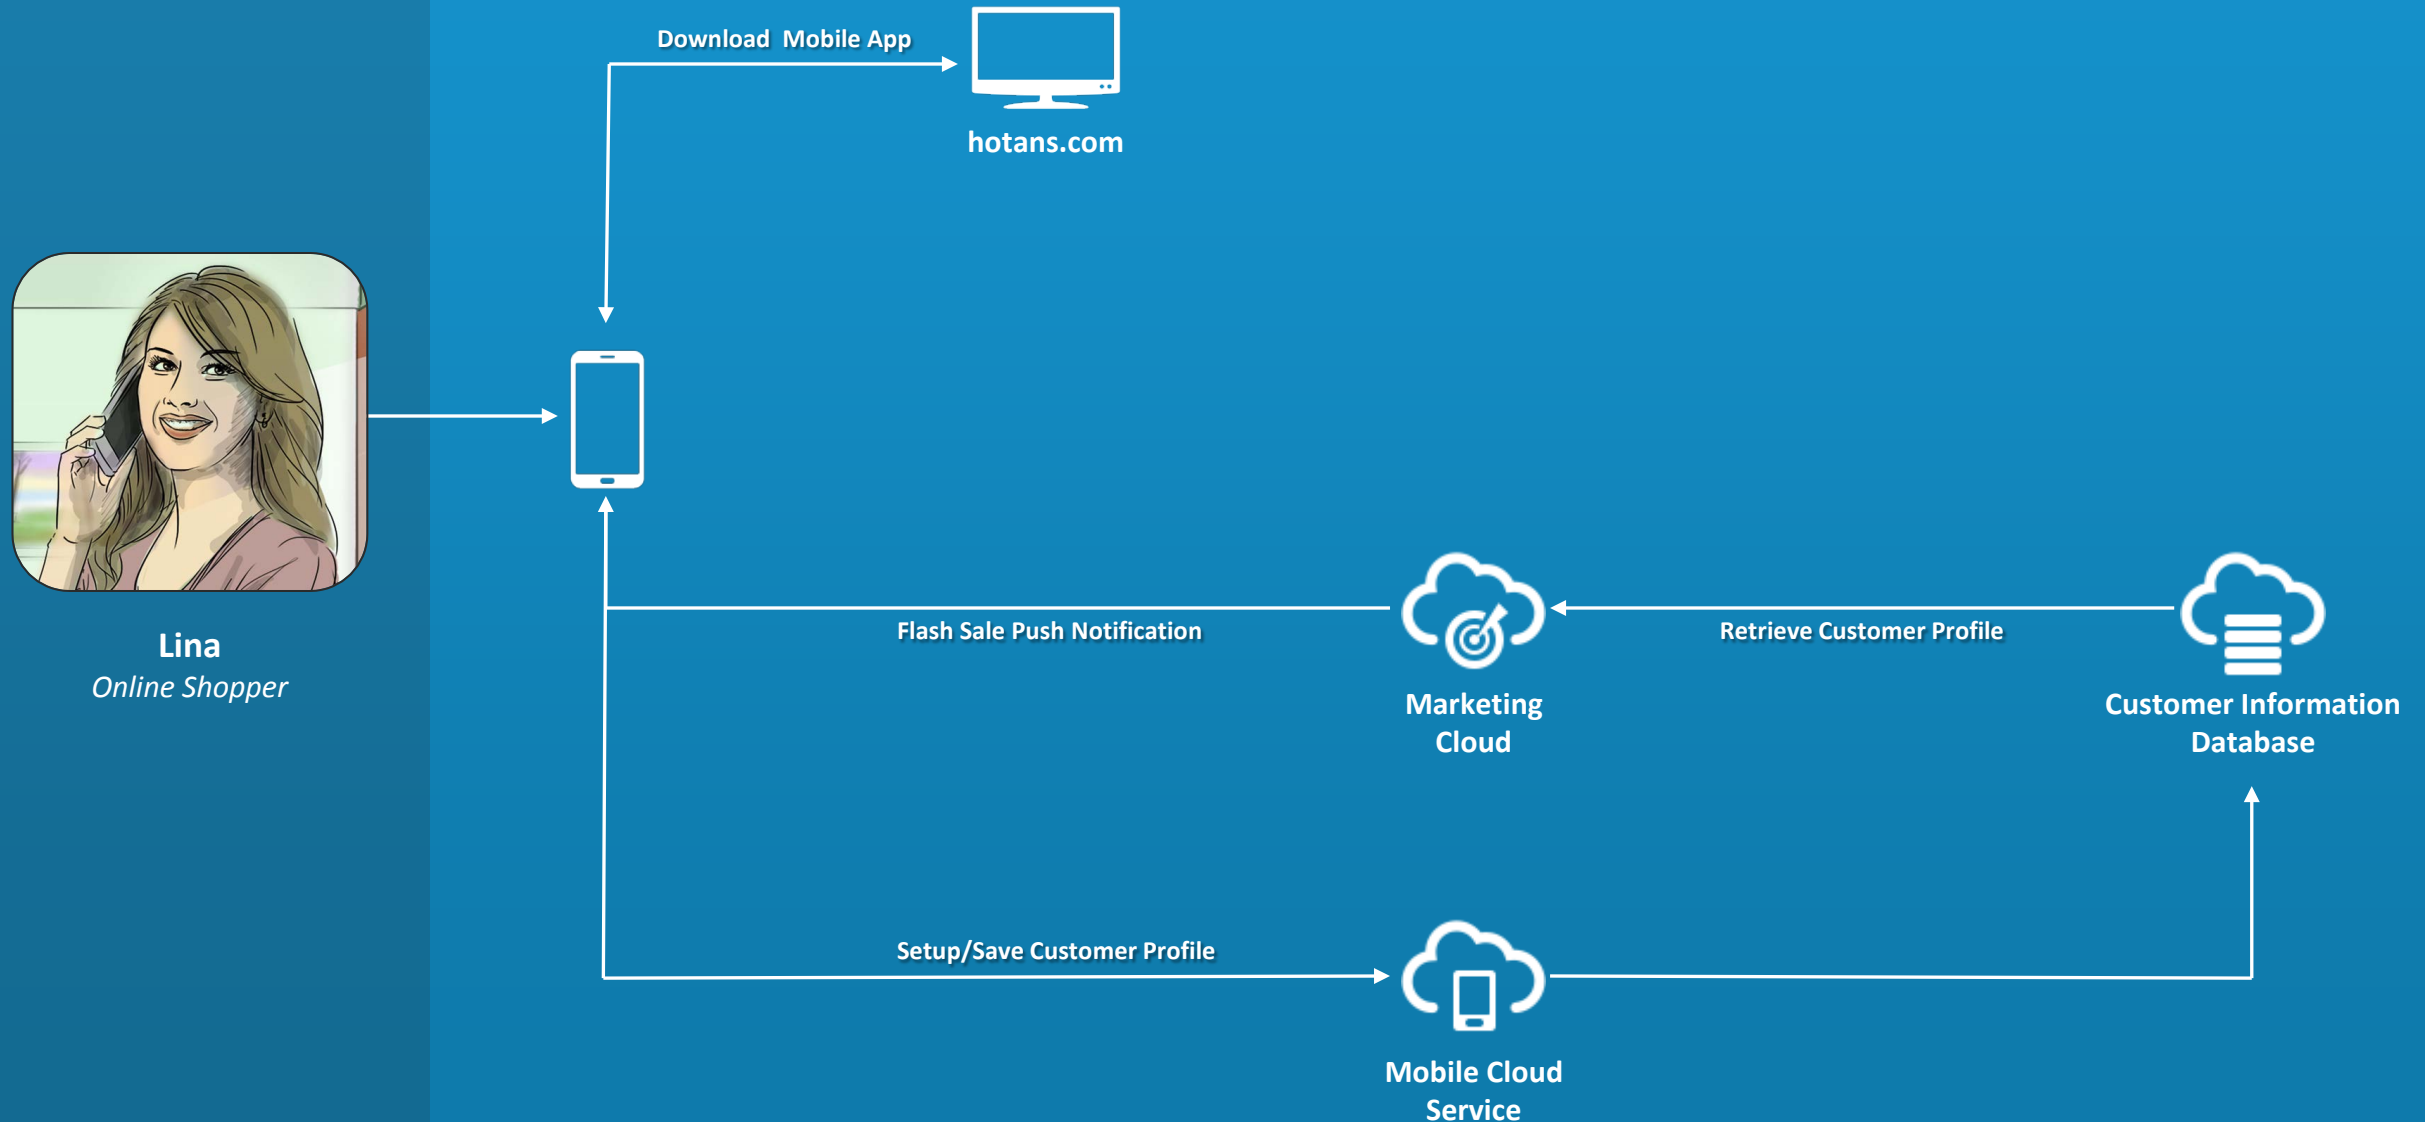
Download Mobile App

hotans.com

Lina
*Online Shopper*

Flash Sale Push Notification

Marketing Cloud

Retrieve Customer Profile

Customer Information Database

Setup/Save Customer Profile

Mobile Cloud Service